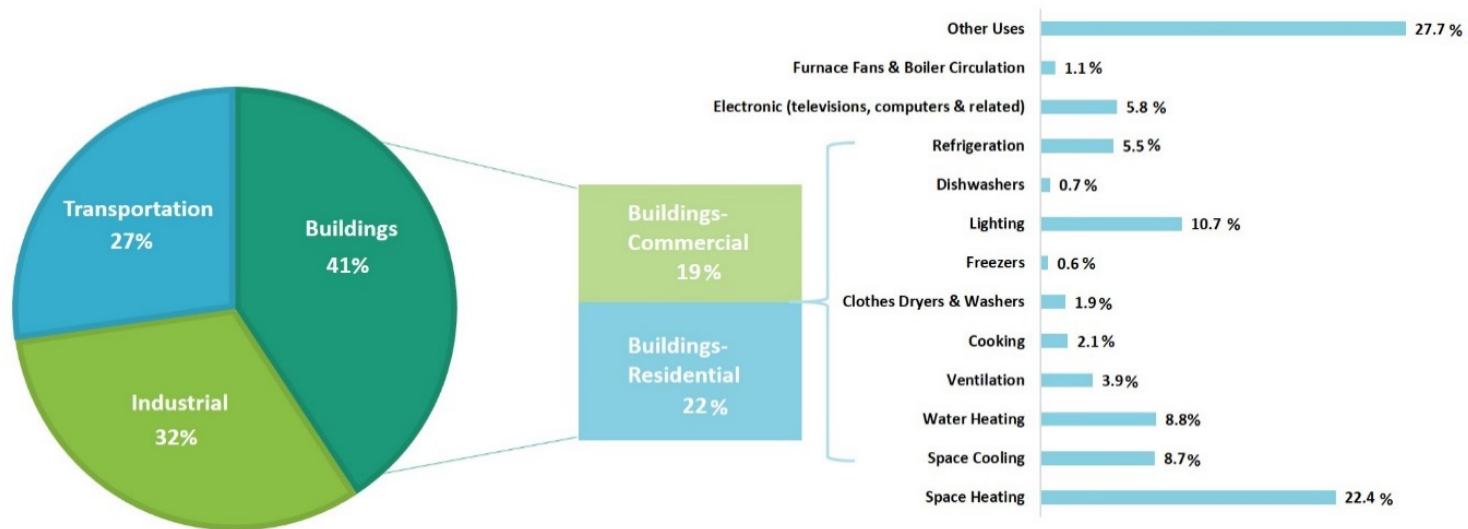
Transportation
27%

Buildings
41%

Industrial
32%

Buildings-Commercial
19%

Buildings-Residential
22%

Other Uses 27.7 %
Furnace Fans & Boiler Circulation 1.1 %
Electronic (televisions, computers & related) 5.8 %
Refrigeration 5.5 %
Dishwashers 0.7 %
Lighting 10.7 %
Freezers 0.6 %
Clothes Dryers & Washers 1.9 %
Cooking 2.1 %
Ventilation 3.9%
Water Heating 8.8%
Space Cooling 8.7%
Space Heating 22.4 %